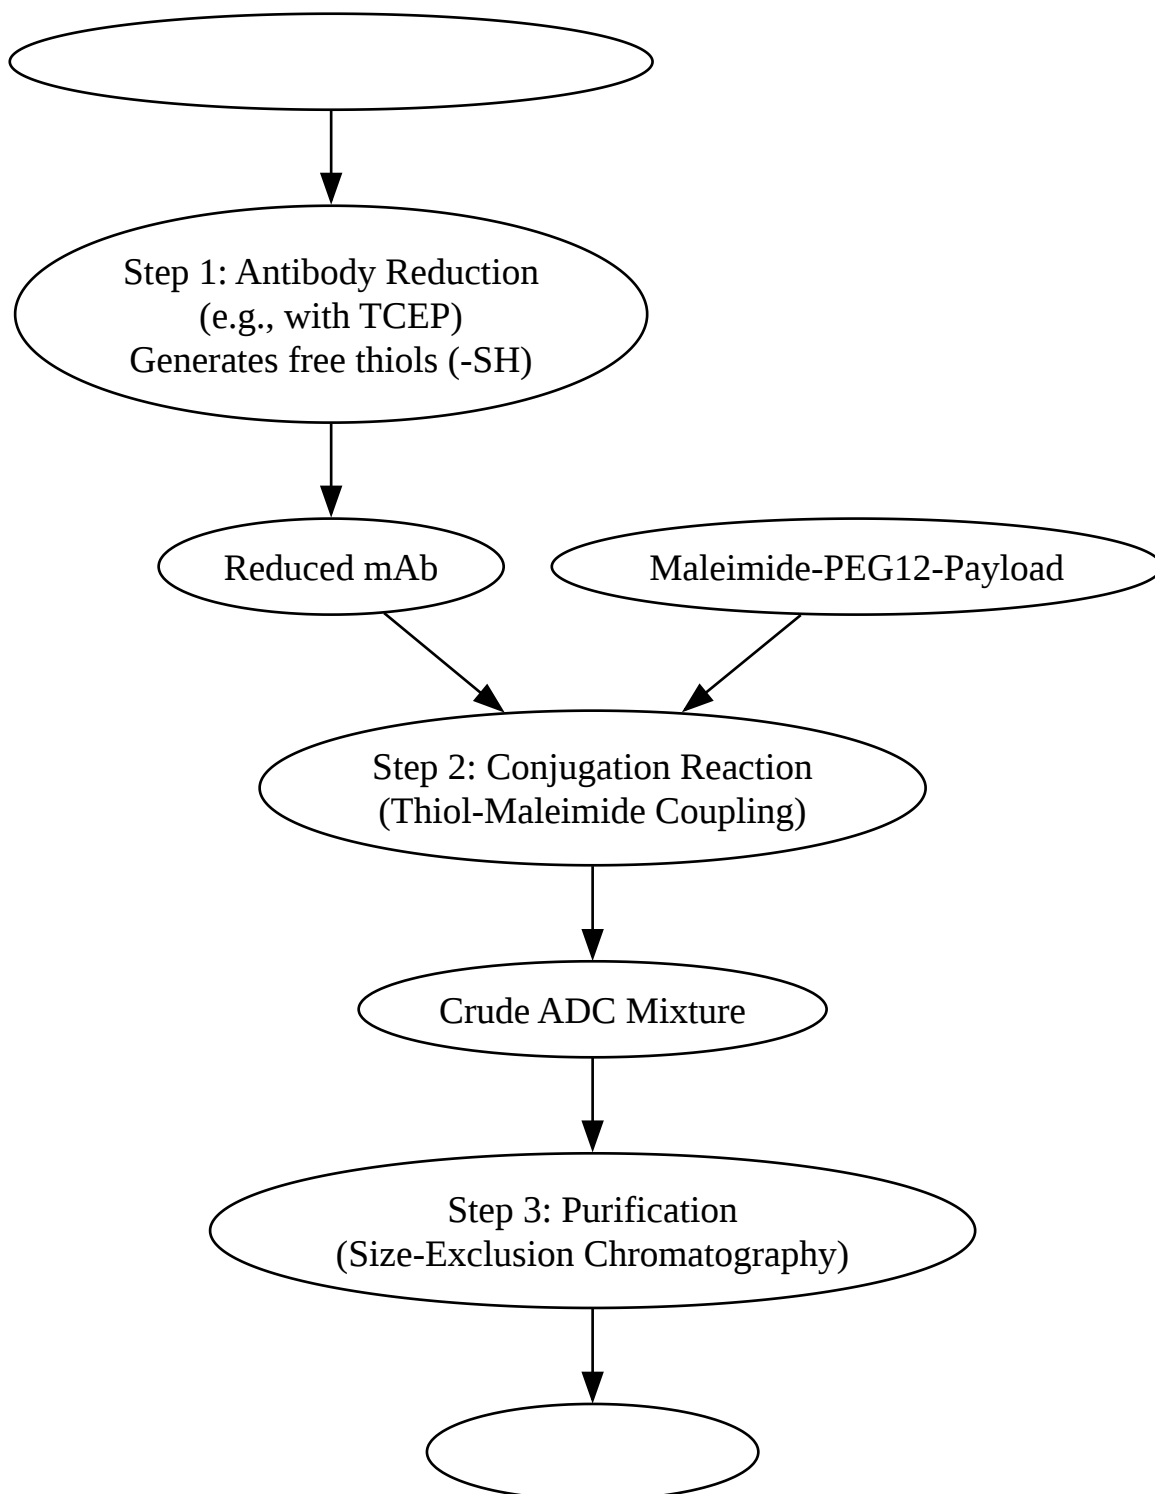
Step 1: Antibody Reduction
(e.g., with TCEP)
Generates free thiols (-SH)

Reduced mAb

Maleimide-PEG12-Payload

Step 2: Conjugation Reaction
(Thiol-Maleimide Coupling)

Crude ADC Mixture

Step 3: Purification
(Size-Exclusion Chromatography)